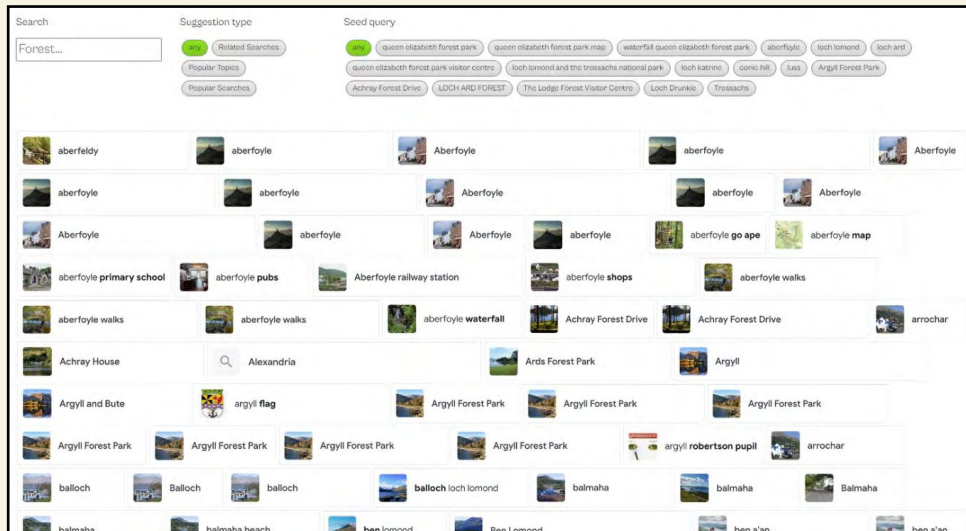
Search

Forest...

Suggestion type

any Related Searches

Popular Topics

Popular Searches

Seed query

any queen elizabeth forest park queen elizabeth forest park map waterfall queen elizabeth forest park aberfoyle loch lomond loch ard queen elizabeth forest park visitor centre loch lomond and the trossachs national park loch katrine conic hill luss Argyll Forest Park Achray Forest Drive LOCH ARD FOREST The Lodge Forest Visitor Centre Loch Drunkie Trossachs

aberfeldy
aberfoyle
Aberfoyle
aberfoyle
Aberfoyle
aberfoyle
aberfoyle
Aberfoyle
aberfoyle
Aberfoyle
Aberfoyle
aberfoyle
Aberfoyle
aberfoyle
aberfoyle go ape
aberfoyle map
aberfoyle primary school
aberfoyle pubs
Aberfoyle railway station
aberfoyle shops
aberfoyle walks
aberfoyle walks
aberfoyle walks
aberfoyle waterfall
Achray Forest Drive
Achray Forest Drive
arrochar
Achray House
Alexandria
Ards Forest Park
Argyll
Argyll and Bute
argyll flag
Argyll Forest Park
Argyll Forest Park
Argyll Forest Park
Argyll Forest Park
Argyll Forest Park
Argyll Forest Park
Argyll Forest Park
argyll robertson pupil
arrochar
balloch
Balloch
balloch
balloch loch lomond
balmaha
balmaha
Balmaha
balmaha
balmaha beach
ben lomond
Ben Lomond
ben a'an
ben a'an